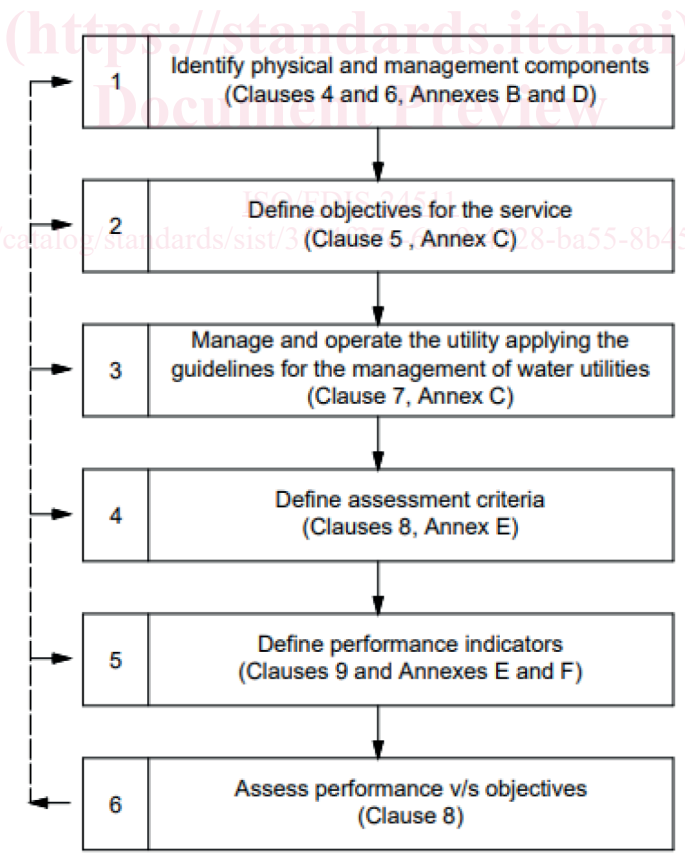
(https://standards.iteh.ai)
Document Preview

1 Identify physical and management components (Clauses 4 and 6, Annexes B and D)

ISO/FDIS 24511
/catalog/standards/sist/3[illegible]28-ba55-8b4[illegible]

2 Define objectives for the service (Clause 5 , Annex C)

3 Manage and operate the utility applying the guidelines for the management of water utilities (Clause 7, Annex C)

4 Define assessment criteria (Clauses 8, Annex E)

5 Define performance indicators (Clauses 9 and Annexes E and F)

6 Assess performance v/s objectives (Clause 8)